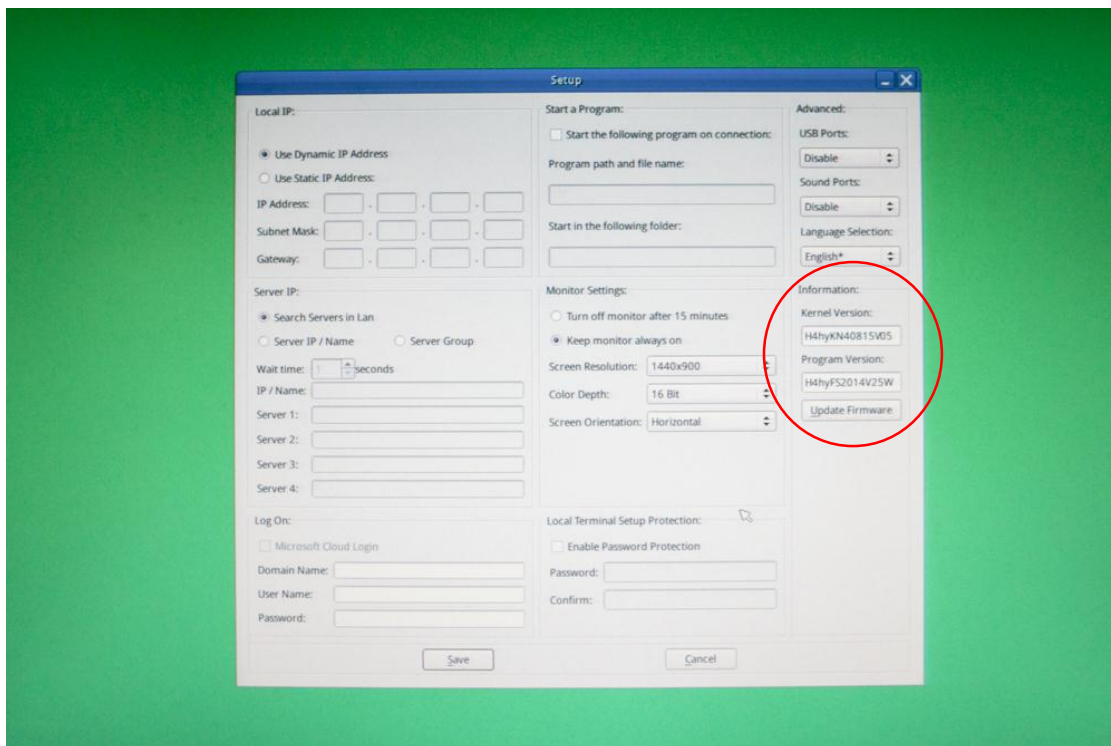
Setup

Local IP:

Use Dynamic IP Address

Use Static IP Address:

IP Address: . . .

Subnet Mask: . . .

Gateway: . . .

Start a Program:

Start the following program on connection:

Program path and file name:

Start in the following folder:

Advanced:

USB Ports:

Disable

Sound Ports:

Disable

Language Selection:

English*

Server IP:

Search Servers in Lan

Server IP / Name

Server Group

Wait time: 1 seconds

IP / Name:

Server 1:

Server 2:

Server 3:

Server 4:

Monitor Settings:

Turn off monitor after 15 minutes

Keep monitor always on

Screen Resolution: 1440x900

Color Depth: 16 Bit

Screen Orientation: Horizontal

Information:

Kernel Version:

H4hyKN40815V05

Program Version:

H4hyFS2014V25W

Update Firmware

Log On:

Microsoft Cloud Login

Domain Name:

User Name:

Password:

Local Terminal Setup Protection:

Enable Password Protection

Password:

Confirm:

Save

Cancel